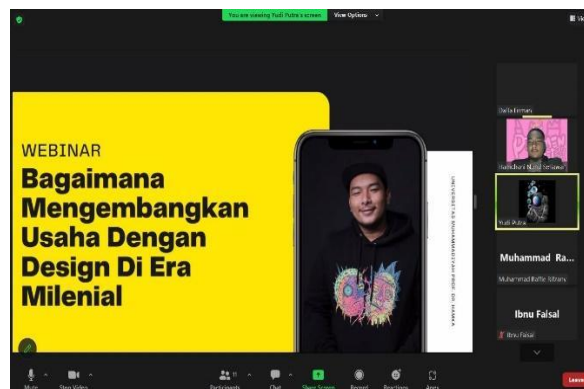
You are viewing Yudi Putra's screen View Options

WEBINAR
Bagaimana Mengembangkan Usaha Dengan Design Di Era Milenial

UNIVERSITAS MUHAMMADIYAH PROF. DR. HAMKA

Dalia Firman
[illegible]
Yudi Putra
Muhammad Ra...
Muhammad Rafie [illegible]
Ibnu Faisal
Ibnu Faisal

Mute Stop Video Participants Chat Share Screen Record Reactions Apps Leave